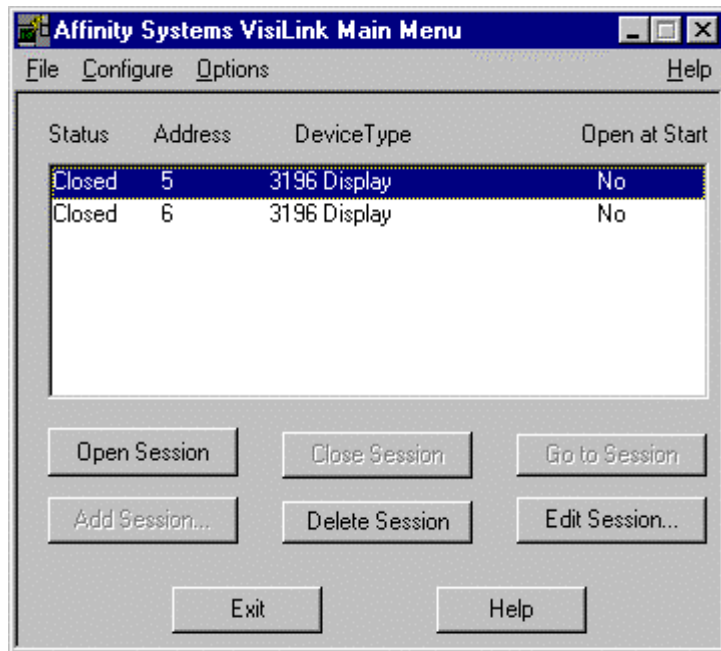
Affinity Systems VisiLink Main Menu

File Configure Options Help

| Status | Address | DeviceType | Open at Start |
|---|---|---|---|
| Closed | 5 | 3196 Display | No |
| Closed | 6 | 3196 Display | No |

Open Session
Close Session
Go to Session
Add Session...
Delete Session
Edit Session...
Exit
Help